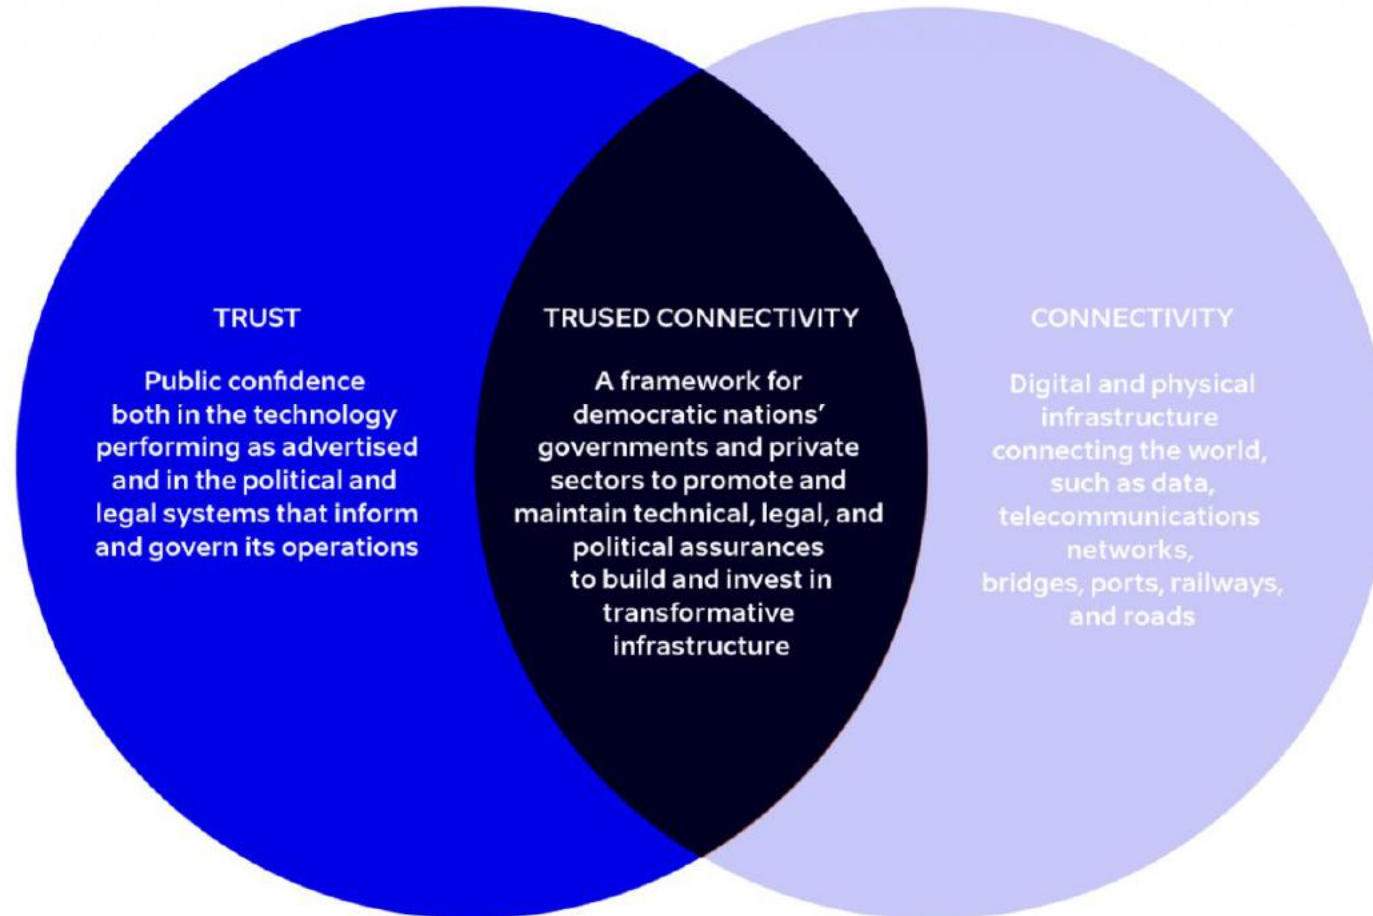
TRUST

Public confidence both in the technology performing as advertised and in the political and legal systems that inform and govern its operations

TRUSED CONNECTIVITY

A framework for democratic nations' governments and private sectors to promote and maintain technical, legal, and political assurances to build and invest in transformative infrastructure

CONNECTIVITY

Digital and physical infrastructure connecting the world, such as data, telecommunications networks, bridges, ports, railways, and roads